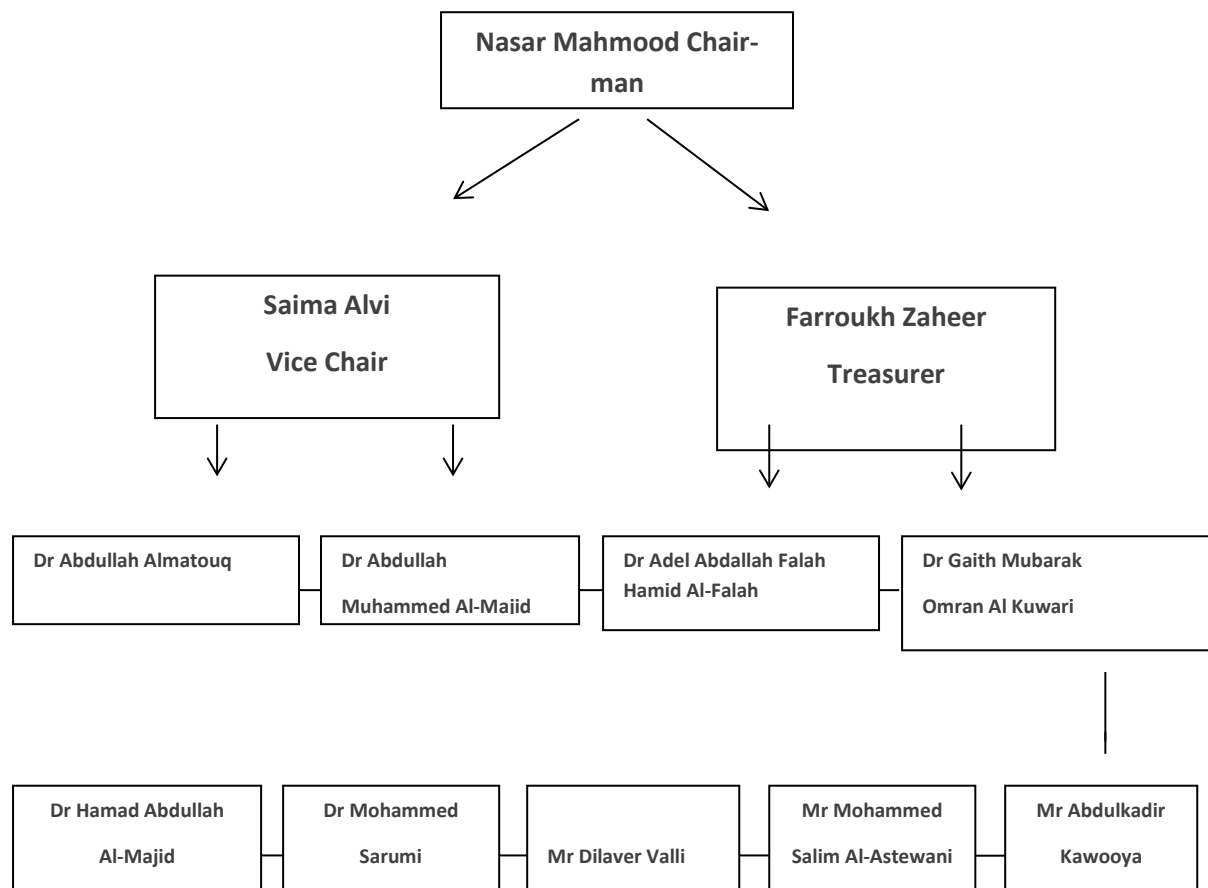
Nasar Mahmood Chairman

Saima Alvi
Vice Chair

Farroukh Zaheer
Treasurer

Dr Abdullah Almatouq

Dr Abdullah
Muhammed Al-Majid

Dr Adel Abdallah Falah
Hamid Al-Falah

Dr Gaith Mubarak
Omran Al Kuwari

Dr Hamad Abdullah
Al-Majid

Dr Mohammed
Sarumi

Mr Dilaver Valli

Mr Mohammed
Salim Al-Astewani

Mr Abdulkadir
Kawooya